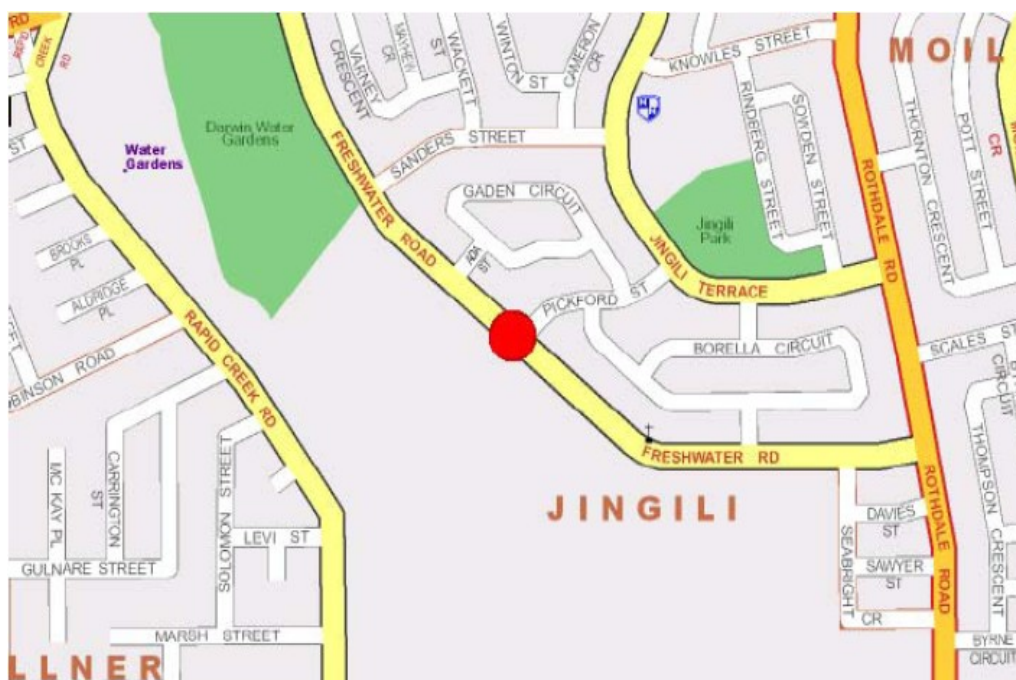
RAPID CREEK RD

VARNEY CRESCENT
MAYHEW CR
ST
WACKETT
WINTON ST
CAMERON CR
KNOWLES STREET
M O I L
CR

Water Gardens
Darwin Water Gardens

SANDERS STREET
FRESHWATER ROAD
GADEN CIRCUIT
ADA ST
JINGILI TERRACE
RINDERG STREET
SOWDEN STREET
Jingili Park
ROTHDALE RD
THORNTON CRESCENT
POTT STREET

BROOKS PL
ALDRIDGE PL
ROBINSON ROAD
RAPID CREEK RD
PICKFORD ST
BORELLA CIRCUIT
SCALES ST
CIRCUIT

FRESHWATER RD
MC KAY PL
CARRINGTON ST
SOLOMON STREET
LEVI ST
GULNARE STREET
MARSH STREET

J I N G I L I

DAVIES ST
SEABRIGHT
SAWYER ST
CR
ROTHDALE ROAD
THOMPSON CRESCENT
BYRNE CIRCUIT

L L N E R